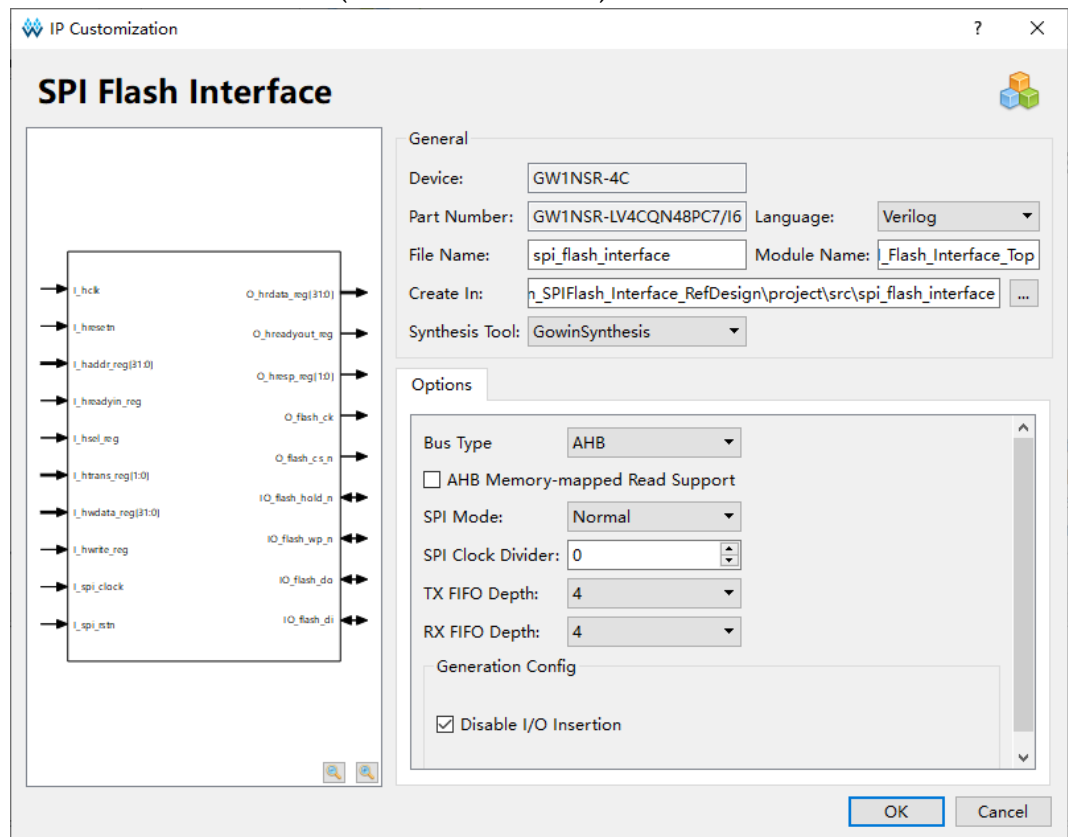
IP Customization ? ×

SPI Flash Interface

I_hclk
I_hresetn
I_haddr_reg[31:0]
I_hreadyin_reg
I_hsel_reg
I_htrans_reg[1:0]
I_hwdata_reg[31:0]
I_hwrite_reg
I_spi_clock
I_spi_rstn

O_hrdata_reg[31:0]
O_hreadyout_reg
O_hresp_reg[1:0]
O_flash_ck
O_flash_cs_n
IO_flash_hold_n
IO_flash_wp_n
IO_flash_do
IO_flash_di

General
Device: GW1NSR-4C
Part Number: GW1NSR-LV4CQN48PC7/I6
Language: Verilog
File Name: spi_flash_interface
Module Name: l_Flash_Interface_Top
Create In: n_SPIFlash_Interface_RefDesign\project\src\spi_flash_interface ...
Synthesis Tool: GowinSynthesis

Options
Bus Type AHB
AHB Memory-mapped Read Support
SPI Mode: Normal
SPI Clock Divider: 0
TX FIFO Depth: 4
RX FIFO Depth: 4
Generation Config
Disable I/O Insertion

OK Cancel